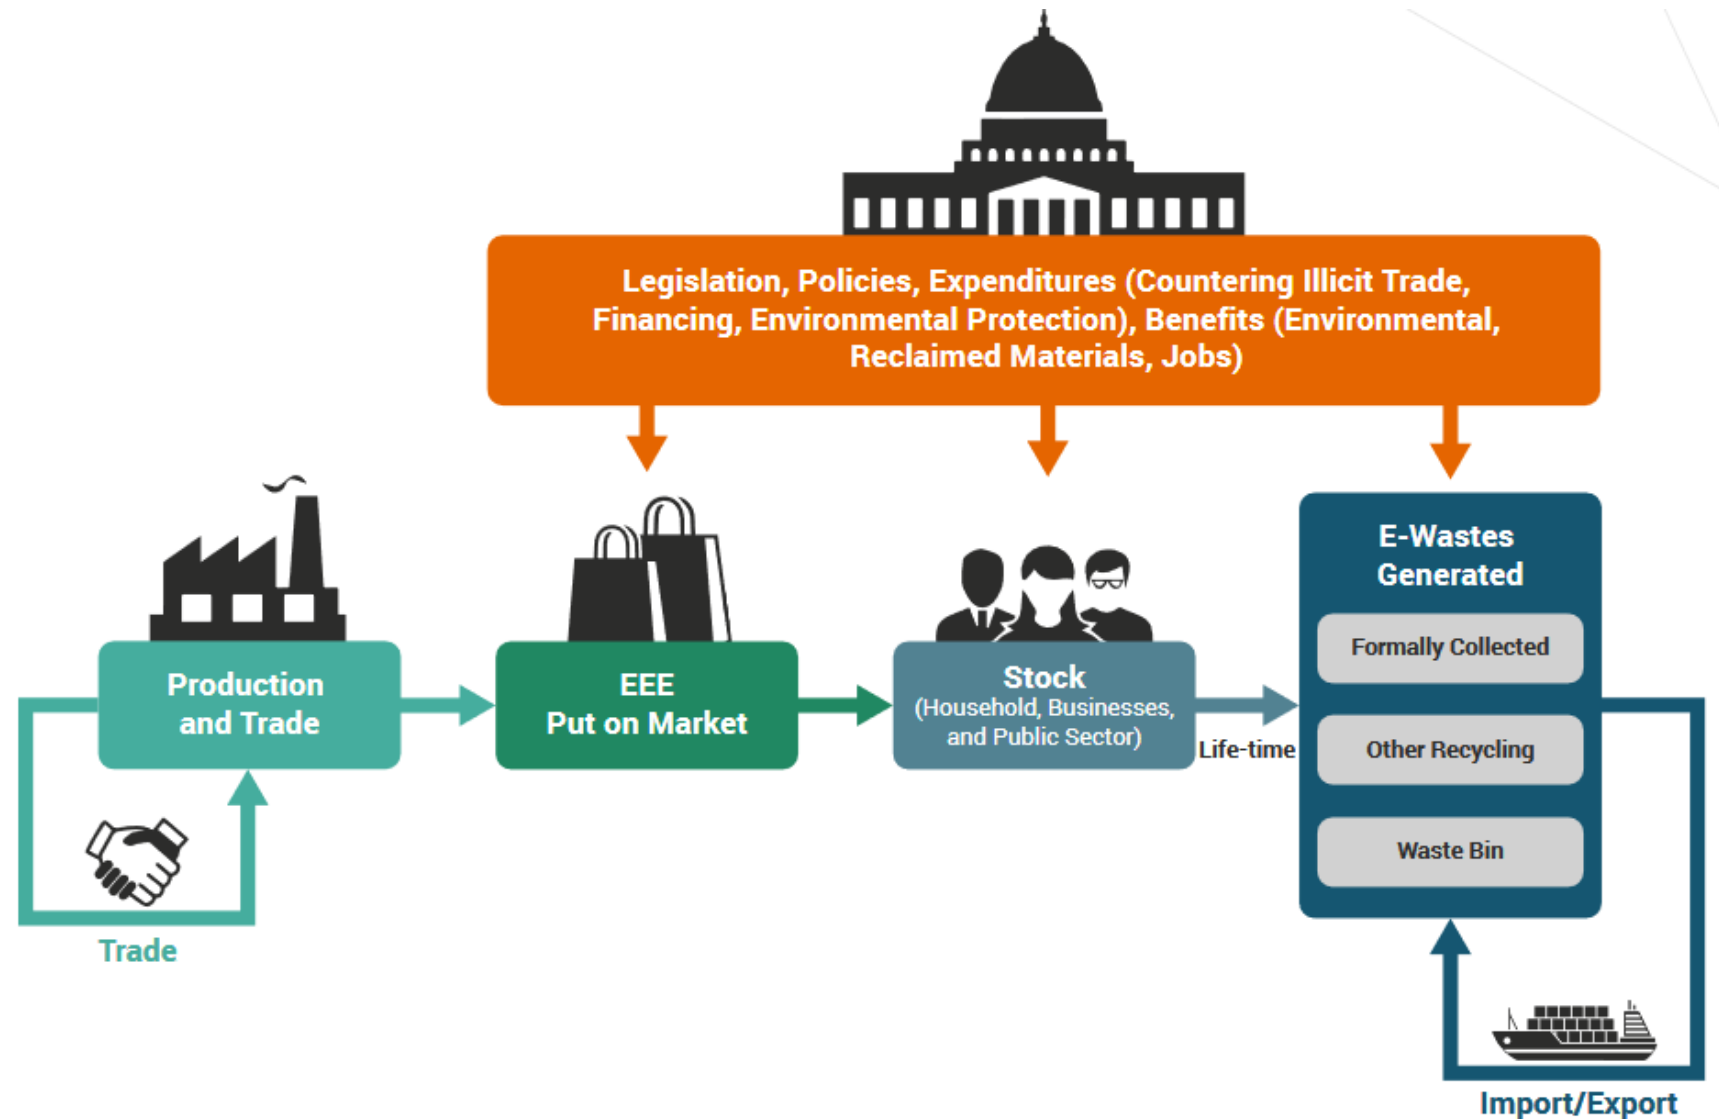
Legislation, Policies, Expenditures (Countering Illicit Trade, Financing, Environmental Protection), Benefits (Environmental, Reclaimed Materials, Jobs)

Production and Trade

Trade

EEE Put on Market

Stock (Household, Businesses, and Public Sector)

Life-time

E-Wastes Generated

Formally Collected

Other Recycling

Waste Bin

Import/Export